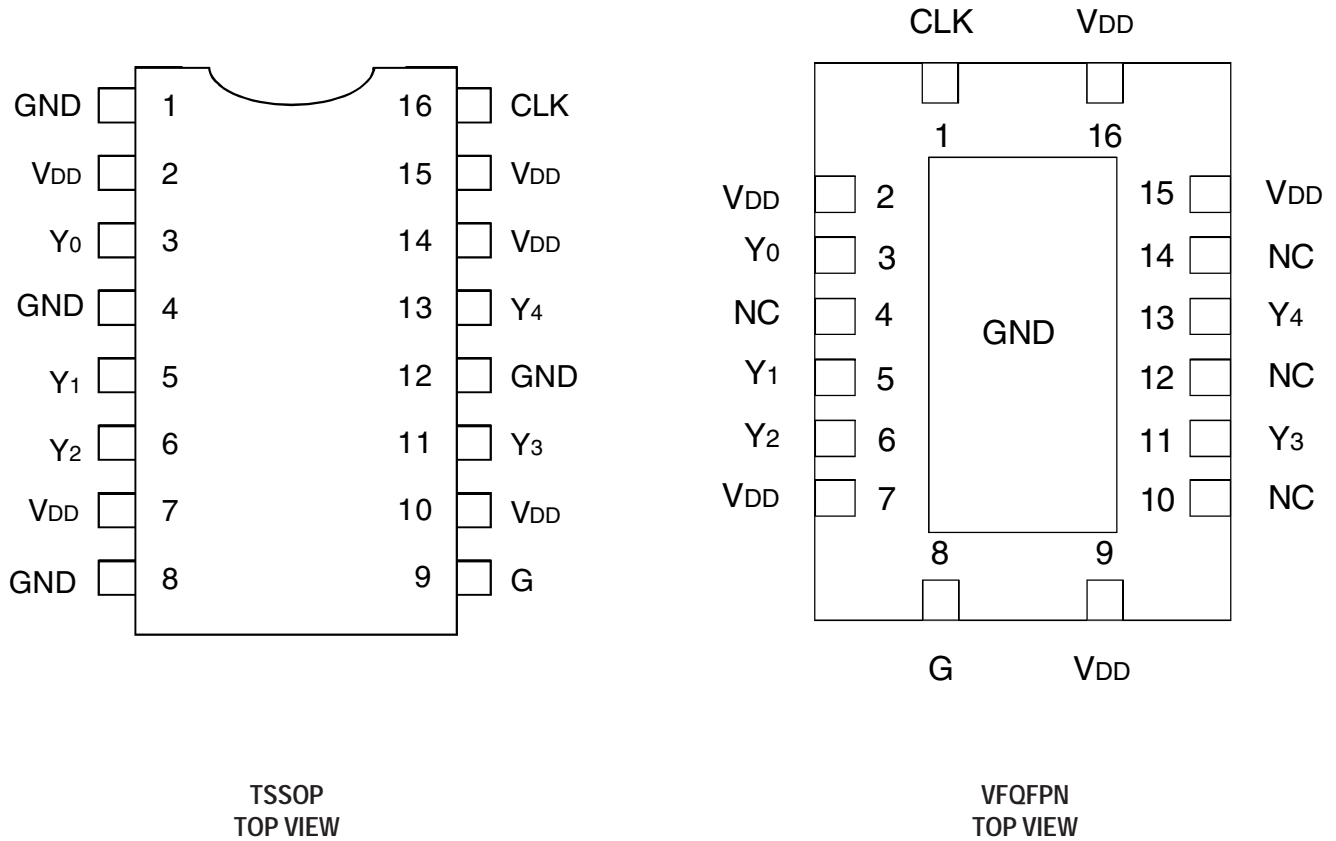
GND 1 16 CLK
$V_{DD}$ 2 15 $V_{DD}$
$Y_0$ 3 14 $V_{DD}$
GND 4 13 $Y_4$
$Y_1$ 5 12 GND
$Y_2$ 6 11 $Y_3$
$V_{DD}$ 7 10 $V_{DD}$
GND 8 9 G

TSSOP
TOP VIEW

CLK $V_{DD}$
1 16
$V_{DD}$ 2 15 $V_{DD}$
$Y_0$ 3 14 NC
NC 4 GND 13 $Y_4$
$Y_1$ 5 12 NC
$Y_2$ 6 11 $Y_3$
$V_{DD}$ 7 10 NC
8 9
G $V_{DD}$

VFQFPN
TOP VIEW